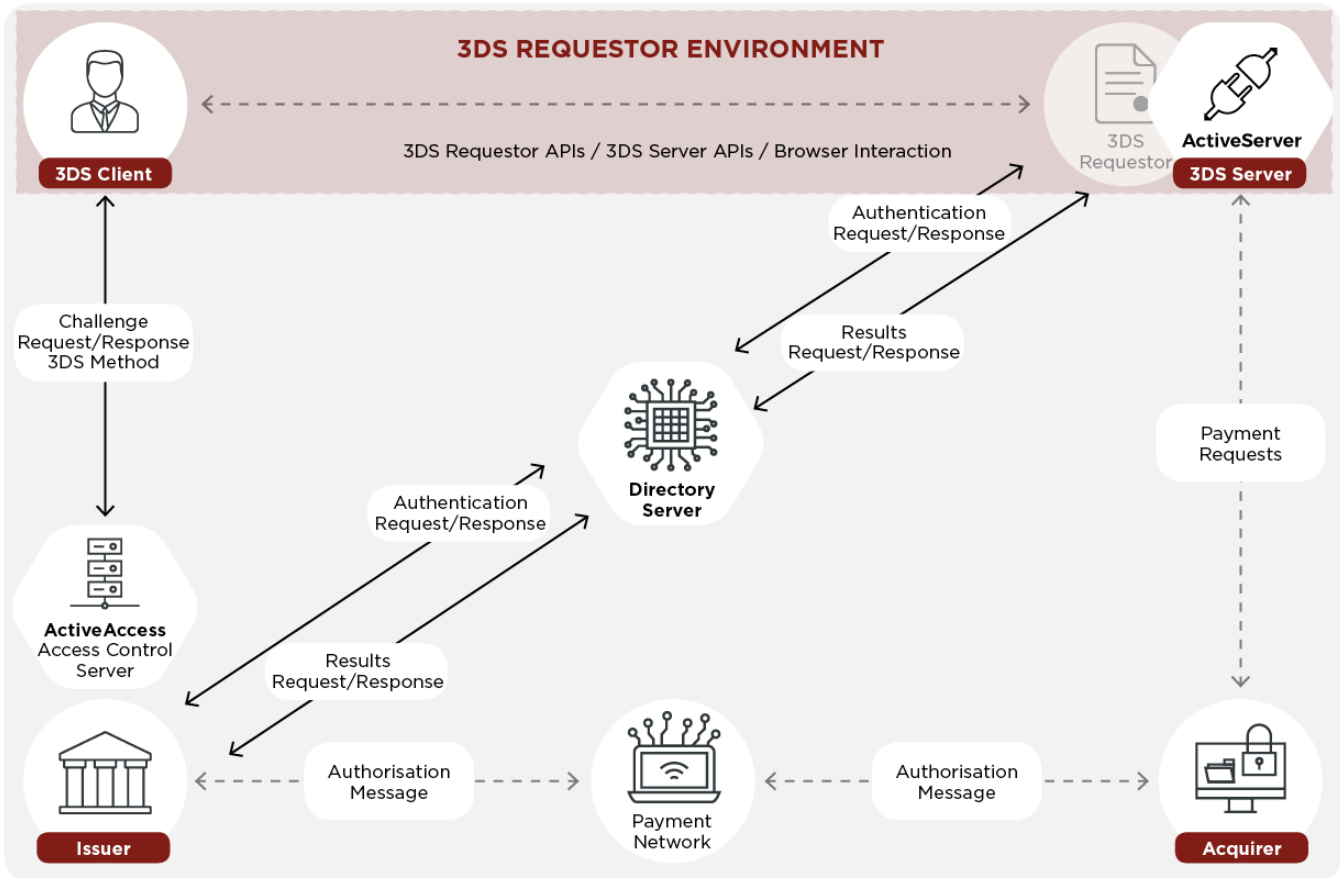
3DS REQUESTOR ENVIRONMENT

3DS Client

3DS Requestor APIs / 3DS Server APIs / Browser Interaction

3DS Requestor

ActiveServer

3DS Server

Authentication Request/Response

Challenge Request/Response 3DS Method

Results Request/Response

Directory Server

Payment Requests

Authentication Request/Response

ActiveAccess Access Control Server

Results Request/Response

Issuer

Authorisation Message

Payment Network

Authorisation Message

Acquirer